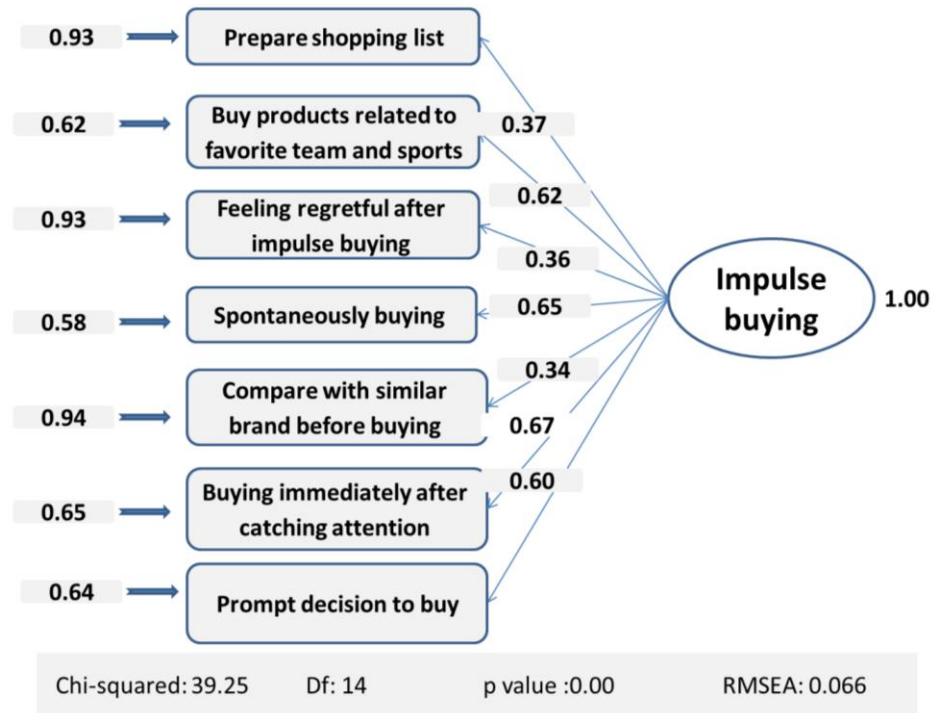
0.93
Prepare shopping list

0.62
Buy products related to favorite team and sports

0.93
Feeling regretful after impulse buying

0.58
Spontaneously buying

0.94
Compare with similar brand before buying

0.65
Buying immediately after catching attention

0.64
Prompt decision to buy

0.37
0.62
0.36
0.65
0.34
0.67
0.60

Impulse buying
1.00

Chi-squared: 39.25 Df: 14 p value :0.00 RMSEA: 0.066